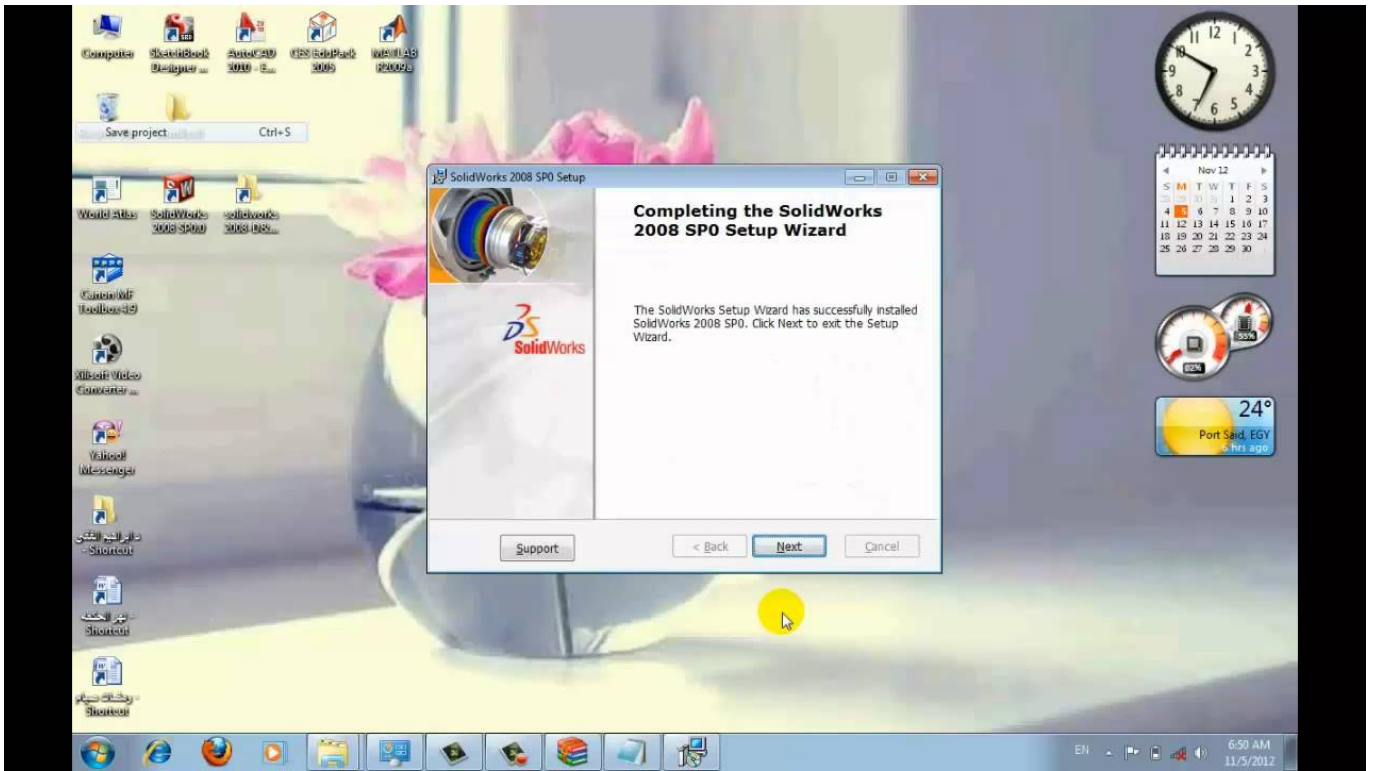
Computer
SketchBook Designer ...
AutoCAD 2010 - E...
GIS EduPark 2005
MATLAB R2009a

Save project
Ctrl+S

World Atlas
SolidWorks 2008 SP0.0
solidworks 2008 DS...

Canon MF Toolbox 4.9

Xilisoft Video Converter ...

Yahoo! Messenger

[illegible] - Shortcut

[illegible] - Shortcut

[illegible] - Shortcut

SolidWorks 2008 SP0 Setup

Completing the SolidWorks 2008 SP0 Setup Wizard

The SolidWorks Setup Wizard has successfully installed SolidWorks 2008 SP0. Click Next to exit the Setup Wizard.

SolidWorks

Support
< Back
Next
Cancel

12
1
2
3
4
5
6
7
8
9
10
11

Nov 12
S M T W T F S
28 29 30 31 1 2 3
4 5 6 7 8 9 10
11 12 13 14 15 16 17
18 19 20 21 22 23 24
25 26 27 28 29 30 1

02%
55%

24°
Port Said, EGY
6 hrs ago

EN
6:50 AM
11/5/2012